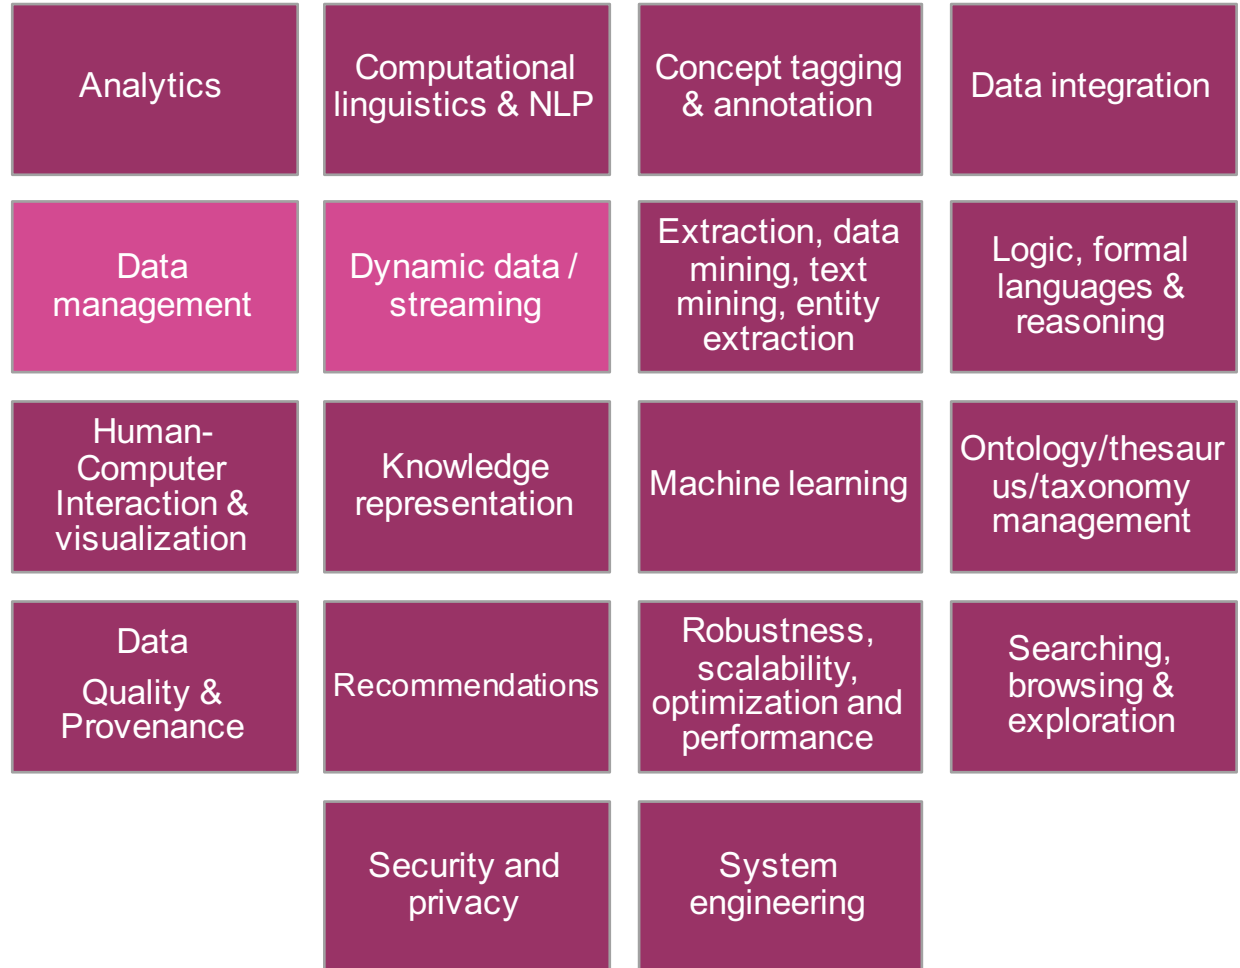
Analytics

Computational linguistics & NLP

Concept tagging & annotation

Data integration

Data management

Dynamic data / streaming

Extraction, data mining, text mining, entity extraction

Logic, formal languages & reasoning

Human-Computer Interaction & visualization

Knowledge representation

Machine learning

Ontology/thesaurus/taxonomy management

Data Quality & Provenance

Recommendations

Robustness, scalability, optimization and performance

Searching, browsing & exploration

Security and privacy

System engineering